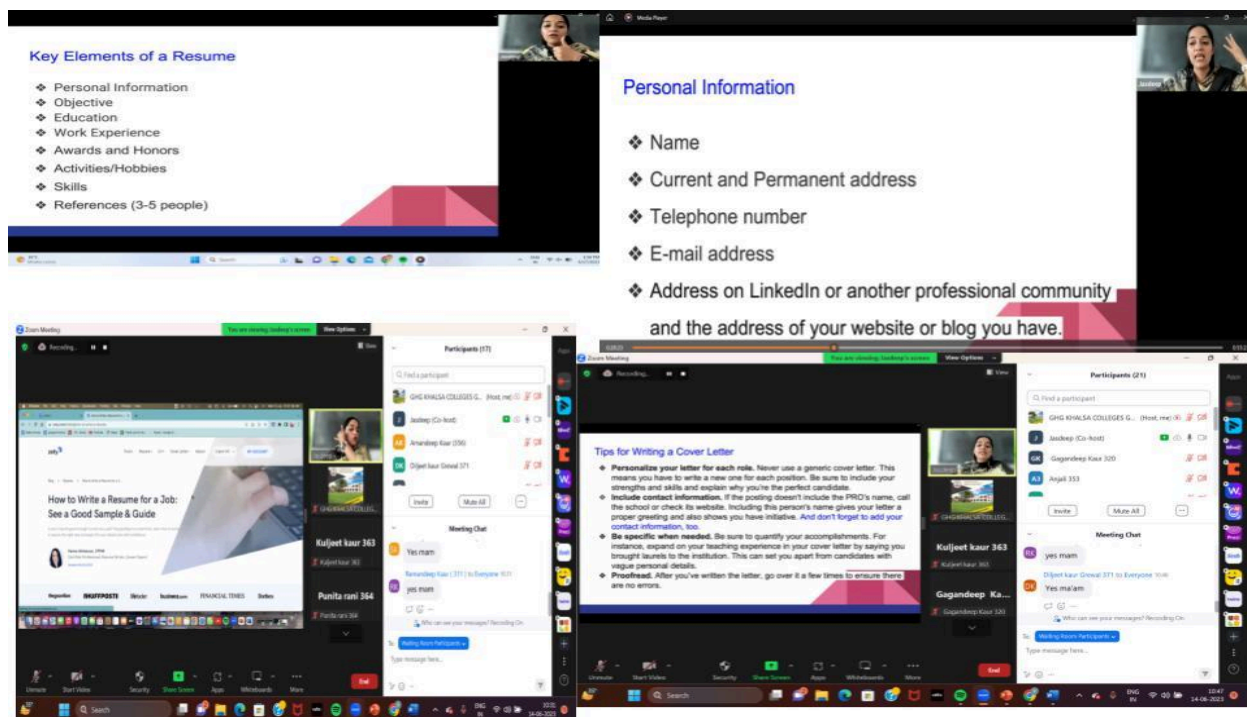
Key Elements of a Resume

❖ Personal Information
❖ Objective
❖ Education
❖ Work Experience
❖ Awards and Honors
❖ Activities/Hobbies
❖ Skills
❖ References (3-5 people)

Media Player

Personal Information

❖ Name
❖ Current and Permanent address
❖ Telephone number
❖ E-mail address
❖ Address on LinkedIn or another professional community and the address of your website or blog you have.

Zoom Meeting

You are viewing Jasdeep's screen   View Options

Recording...

Participants (17)

Find a participant

GHG KHALSA COLLEGES G... (Host, me)

Jasdeep (Co-host)

Amandeep Kaur (356)

Diljeet kaur Grewal 371

Invite   Mute All

How to Write a Resume for a Job: See a Good Sample & Guide

HUFFPOST   FINANCIAL TIMES   Forbes

Kuljeet kaur 363

Punita rani 364

Meeting Chat

Yes mam

Ramandeep Kaur (311) to Everyone

yes mam

Who can see your messages? Recording On

To: Waiting Room Participants

Type message here...

Unmute   Start Video   Security   Share Screen   Apps   Whiteboards   More   End

Search

Zoom Meeting

You are viewing Jasdeep's screen   View Options

Recording...

Participants (21)

Find a participant

GHG KHALSA COLLEGES G... (Host, me)

Jasdeep (Co-host)

Gagandeep Kaur 320

Anjali 353

Invite   Mute All

Tips for Writing a Cover Letter

❖ Personalize your letter for each role. Never use a generic cover letter. This means you have to write a new one for each position. Be sure to include your strengths and skills and explain why you're the perfect candidate.
❖ Include contact information. If the posting doesn't include the PRO's name, call the school or check its website. Including this person's name gives your letter a proper greeting and also shows you have initiative. And don't forget to add your contact information, too.
❖ Be specific when needed. Be sure to quantify your accomplishments. For instance, expand on your teaching experience in your cover letter by saying you brought laurels to the institution. This can set you apart from candidates with vague personal details.
❖ Proofread. After you've written the letter, go over it a few times to ensure there are no errors.

Kuljeet kaur 363

Gagandeep Ka...

Meeting Chat

yes mam

Diljeet kaur Grewal 371 to Everyone

Yes ma'am

Who can see your messages? Recording On

To: Waiting Room Participants

Type message here...

Unmute   Start Video   Security   Share Screen   Apps   Whiteboards   More   End

Search

ENG IN   10:47   24-08-2023